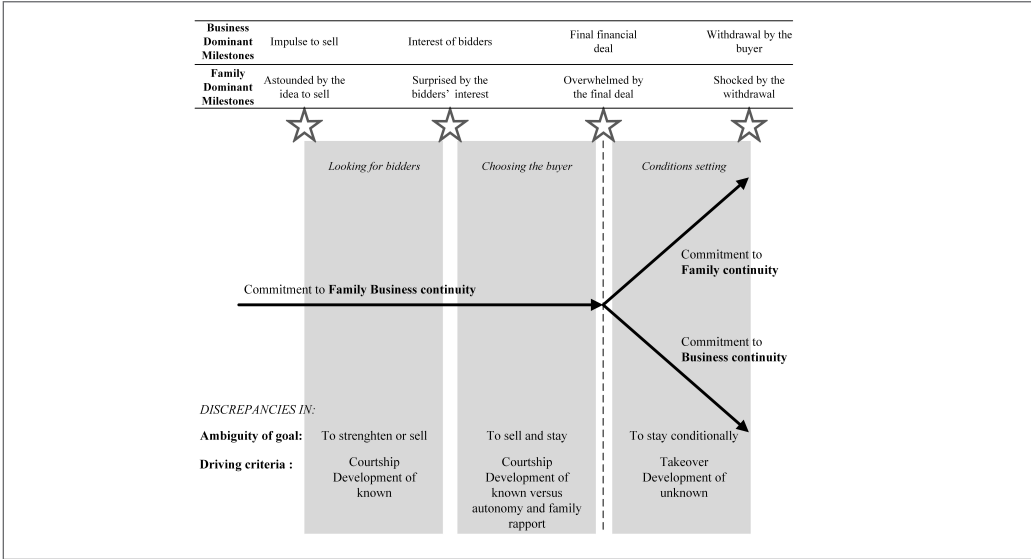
| Business Dominant Milestones | Impulse to sell | Interest of bidders | Final financial deal | Withdrawal by the buyer |
|---|---|---|---|---|
| Family Dominant Milestones | Astounded by the idea to sell | Surprised by the bidders' interest | Overwhelmed by the final deal | Shocked by the withdrawal |

Looking for bidders

Choosing the buyer

Conditions setting

Commitment to Family Business continuity

Commitment to Family continuity

Commitment to Business continuity

DISCREPANCIES IN:

Ambiguity of goal: To strenghten or sell | To sell and stay | To stay conditionally

Driving criteria : Courtship Development of known | Courtship Development of known versus autonomy and family rapport | Takeover Development of unknown